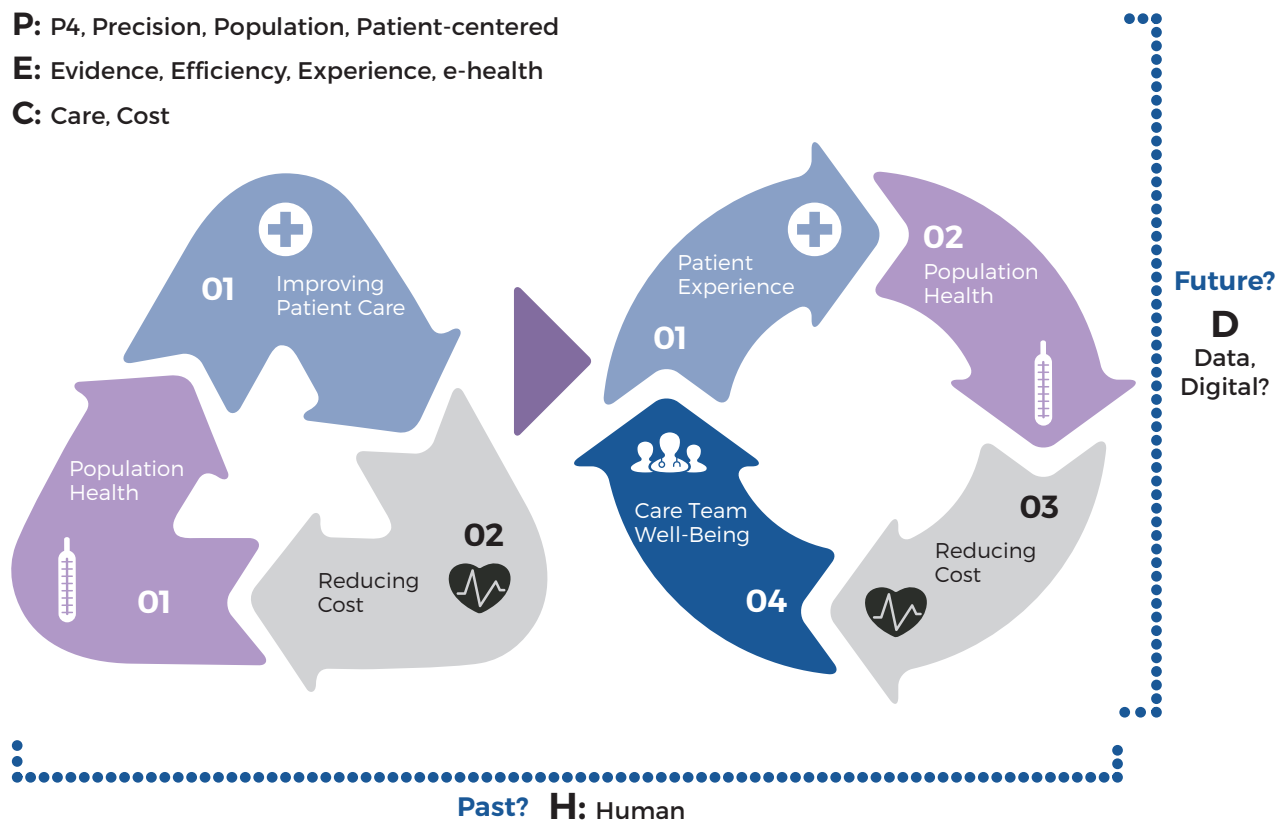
P: P4, Precision, Population, Patient-centered
E: Evidence, Efficiency, Experience, e-health
C: Care, Cost

01 Improving Patient Care

Population Health 01

02 Reducing Cost

Patient Experience 01

02 Population Health

Care Team Well-Being 04

03 Reducing Cost

Future? D Data, Digital?

Past? H: Human